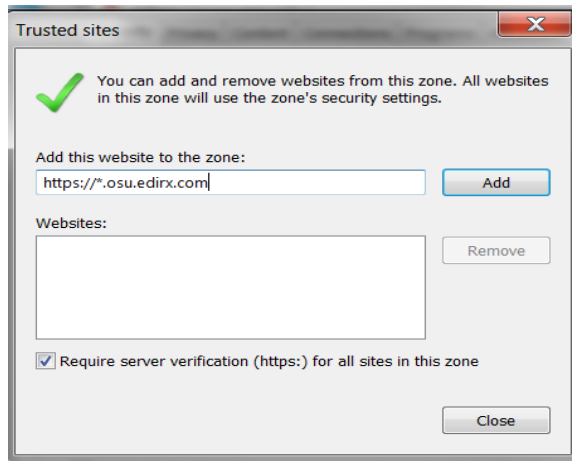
Trusted sites

You can add and remove websites from this zone. All websites in this zone will use the zone's security settings.

Add this website to the zone:

https://*.osu.edirx.com

Add

Websites:

Remove

Require server verification (https:) for all sites in this zone

Close